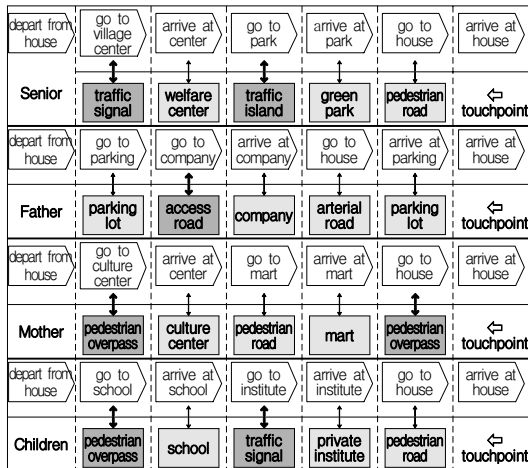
| depart from house | go to village center | arrive at center | go to park | arrive at park | go to house | arrive at house |
|---|---|---|---|---|---|---|
| Senior | traffic signal | welfare center | traffic island | green park | pedestrian road | ⇦ touchpoint |
| depart from house | go to parking | go to company | arrive at company | go to house | arrive at parking | arrive at house |
| Father | parking lot | access road | company | arterial road | parking lot | ⇦ touchpoint |
| depart from house | go to culture center | arrive at center | go to mart | arrive at mart | go to house | arrive at house |
| Mother | pedestrian overpass | culture center | pedestrian road | mart | pedestrian overpass | ⇦ touchpoint |
| depart from house | go to school | arrive at school | go to institute | arrive at institute | go to house | arrive at house |
| Children | pedestrian overpass | school | traffic signal | private institute | pedestrian road | ⇦ touchpoint |